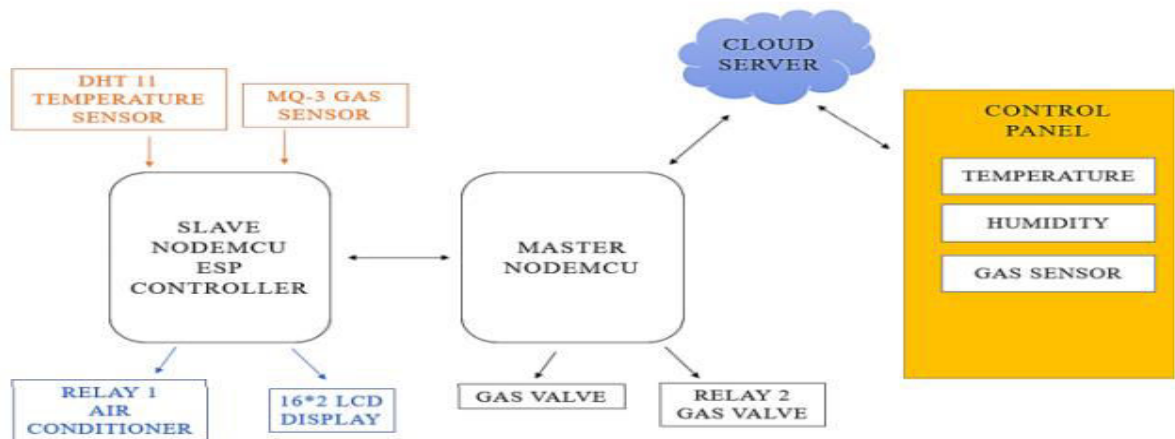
CLOUD SERVER

DHT 11 TEMPERATURE SENSOR

MQ-3 GAS SENSOR

CONTROL PANEL

TEMPERATURE

HUMIDITY

GAS SENSOR

SLAVE NODEMCU ESP CONTROLLER

MASTER NODEMCU

RELAY 1 AIR CONDITIONER

16*2 LCD DISPLAY

GAS VALVE

RELAY 2 GAS VALVE